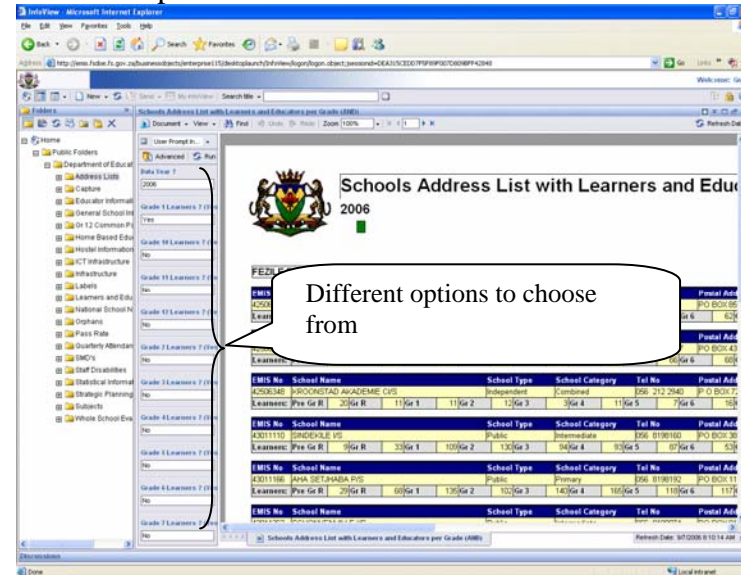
InfoView - Microsoft Internet Explorer

File Edit View Favorites Tools Help

Back Search Favorites

Address http://emis.fsdoe.fs.gov.za/businessobjects/enterprise115/desktoplaunch/InfoView/logon/logon.object;jsessionid=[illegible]

Go Links

Welcome: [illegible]

New Send My InfoView Search title

Folders

Schools Address List with Learners and Educators per Grade (AMD)

Document View Find Undo Redo Zoom 100% 1

Refresh Data

Home
Public Folders
Department of Educat
Address Lists
Capture
Educator Informati
General School Inf
Gr 12 Common Pa
Home Based Edu
Hostel Information
ICT Infrastructure
Infrastructure
Labels
Learners and Edu
National School N
Orphans
Pass Rate
Quarterly Attendan
SMD's
Staff Disabilities
Statistical Informat
Strategic Planning
Subjects
Whole School Eva

User Prompt In...
Advanced Run
Data Year ?
2006
Grade 1 Learners ? (Y/
Yes
Grade 10 Learners ? (Y/
No
Grade 11 Learners ? (Y/
No
Grade 12 Learners ? (Y/
No
Grade 2 Learners ? (Y/
No
Grade 3 Learners ? (Y/
No
Grade 4 Learners ? (Y/
No
Grade 5 Learners ? (Y/
No
Grade 6 Learners ? (Y/
No
Grade 7 Learners ? (Y/
No

Schools Address List with Learners and Educ
2006

FEZILE

Different options to choose from

| EMIS No | School Name | School Type | School Category | Tel No | Postal Add |
|---|---|---|---|---|---|
| 42506 | | | | | PO BOX 86 |
| Learners: | | | | Gr 6 62 | |

| EMIS No | School Name | School Type | School Category | Tel No | Postal Add |
|---|---|---|---|---|---|
| | | | | | PO BOX 43 |
| Learners: | | | | 66 Gr 6 66 | |

| EMIS No | School Name | School Type | School Category | Tel No | Postal Add |
|---|---|---|---|---|---|
| 42506348 | KROONSTAD AKADEMIE C/S | Independent | Combined | 056 212 2940 | PO BOX 72 |
| Learners: Pre Gr R 20 | Gr R 11 | Gr 1 11 | Gr 2 12 | Gr 3 11 | Gr 4 11 Gr 5 7 Gr 6 16 |

| EMIS No | School Name | School Type | School Category | Tel No | Postal Add |
|---|---|---|---|---|---|
| 43011110 | SINDEKILE I/S | Public | Intermediate | 056 8190160 | PO BOX 30 |
| Learners: Pre Gr R 9 | Gr R 33 | Gr 1 109 | Gr 2 130 | Gr 3 94 | Gr 4 93 Gr 5 87 Gr 6 53 |

| EMIS No | School Name | School Type | School Category | Tel No | Postal Add |
|---|---|---|---|---|---|
| 43011166 | AHA SETJHABA P/S | Public | Primary | 056 8190192 | PO BOX 11 |
| Learners: Pre Gr R 29 | Gr R 68 | Gr 1 135 | Gr 2 102 | Gr 3 143 | Gr 4 165 Gr 5 118 Gr 6 117 |

| EMIS No | School Name | School Type | School Category | Tel No | Postal Add |
|---|---|---|---|---|---|

Schools Address List with Learners and Educators per Grade (AMD)

Refresh Date: 9/7/2006 8:10:14 AM

Discussions

Done

Local intranet